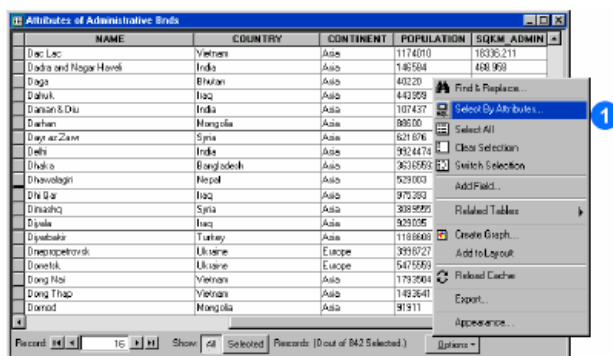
Attributes of Administrative Bnds

| NAME | COUNTRY | CONTINENT | POPULATION | SQKM_ADMIN |
|---|---|---|---|---|
| Dac Lac | Vietnam | Asia | 1174010 | 18336.211 |
| Dadra and Nagar Haveli | India | Asia | 146584 | 468.968 |
| Daga | Bhutan | Asia | 40220 | |
| Dahuk | Iraq | Asia | 443959 | |
| Daman & Diu | India | Asia | 107437 | |
| Darhan | Mongolia | Asia | 88600 | |
| Dayr az Zawr | Syria | Asia | 621876 | |
| Delhi | India | Asia | 9324474 | |
| Dhaka | Bangladesh | Asia | 36365593 | |
| Dhawalagiri | Nepal | Asia | 529003 | |
| Dhi Qar | Iraq | Asia | 975393 | |
| Dimashq | Syria | Asia | 3089555 | |
| Diyala | Iraq | Asia | 929005 | |
| Diyarbakir | Turkey | Asia | 1188668 | |
| Dnepropetrovsk | Ukraine | Europe | 3998727 | |
| Donetsk | Ukraine | Europe | 5475559 | |
| Dong Nai | Vietnam | Asia | 1793504 | |
| Dong Thap | Vietnam | Asia | 1493641 | |
| Dornod | Mongolia | Asia | 91911 | |

Find & Replace...
Select By Attributes...
Select All
Clear Selection
Switch Selection
Add Field...
Related Tables
Create Graph...
Add to Layout
Reload Cache
Export...
Appearance...

1

Record: 16 Show: All Selected Records (0 out of 842 Selected.) Options